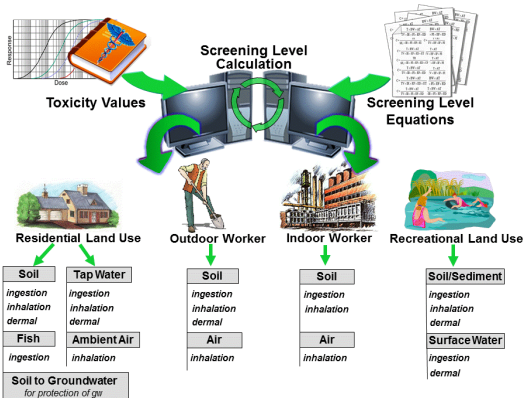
Response

Dose

Toxicity Values

Screening Level Calculation

Screening Level Equations

Residential Land Use

Soil

ingestion
inhalation
dermal

Fish

ingestion

Tap Water

ingestion
inhalation
dermal

Ambient Air

inhalation

Soil to Groundwater
for protection of gw

Outdoor Worker

Soil

ingestion
inhalation
dermal

Air

inhalation

Indoor Worker

Soil

ingestion
inhalation

Air

inhalation

Recreational Land Use

Soil/Sediment

ingestion
inhalation
dermal

Surface Water

ingestion
dermal